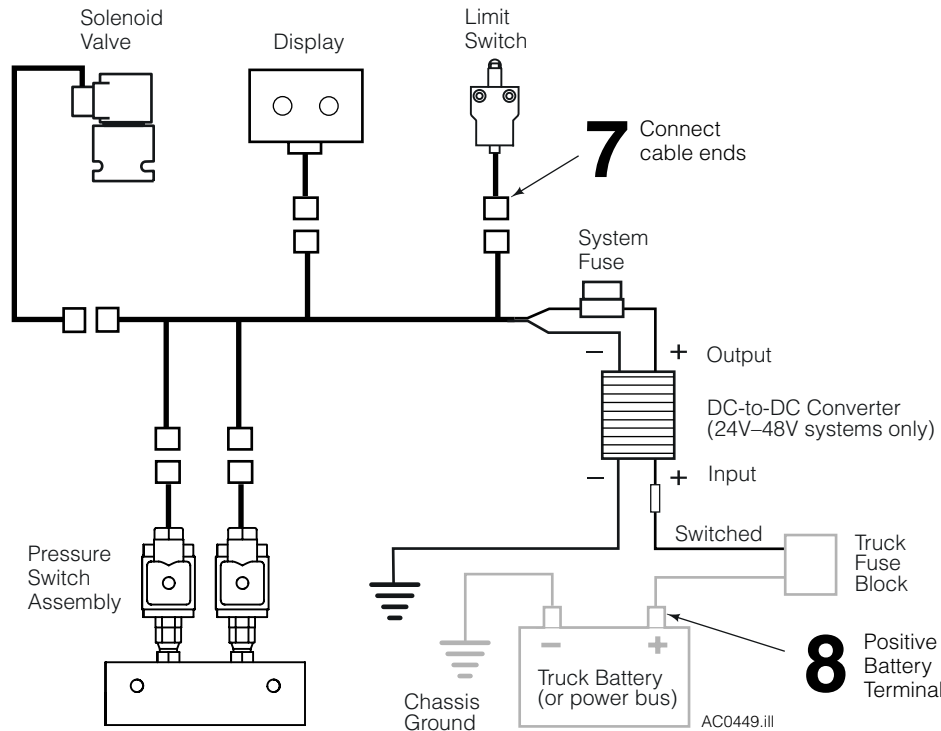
Solenoid Valve

Display

Limit Switch

7 Connect cable ends

System Fuse

–

+ Output

DC-to-DC Converter (24V–48V systems only)

–

+ Input

Switched

Truck Fuse Block

Pressure Switch Assembly

–

+

Truck Battery (or power bus)

8 Positive Battery Terminal

Chassis Ground

AC0449.ill